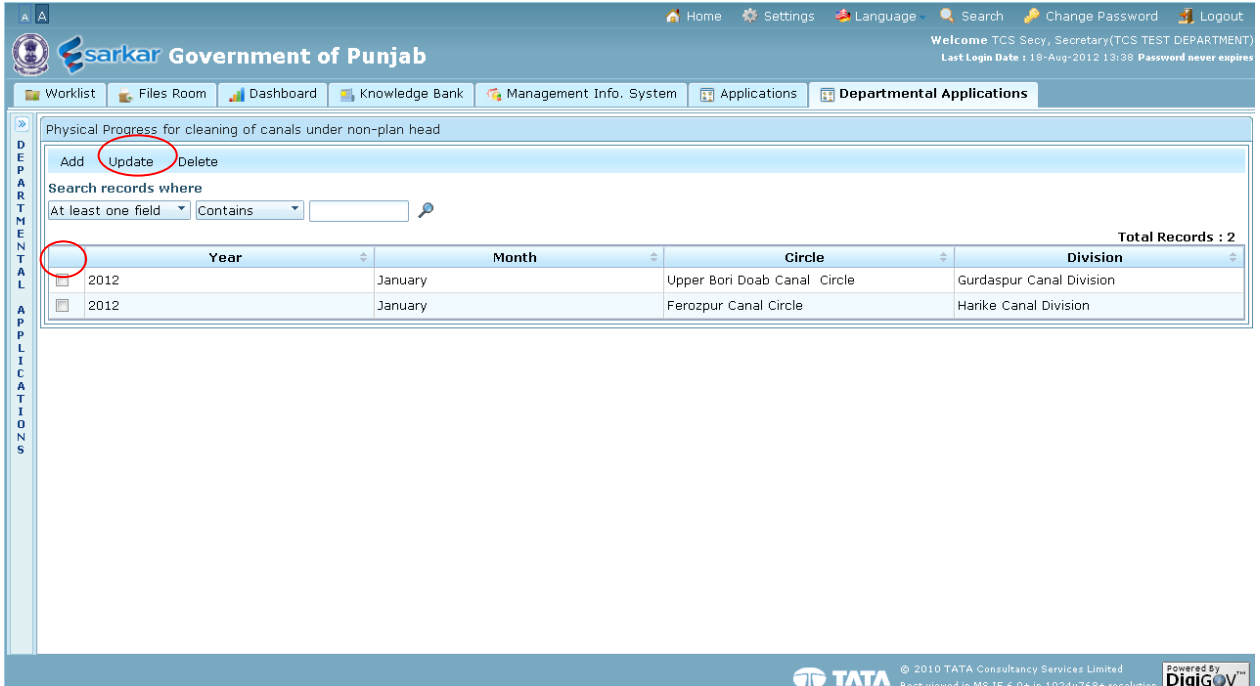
A A

Home Settings Language Search Change Password Logout

esarkar Government of Punjab

Welcome TCS Secy, Secretary(TCS TEST DEPARTMENT)
Last Login Date : 18-Aug-2012 13:38 Password never expires

Worklist | Files Room | Dashboard | Knowledge Bank | Management Info. System | Applications | Departmental Applications

DEPARTMENTAL APPLICATIONS

Physical Progress for cleaning of canals under non-plan head

Add Update Delete

Search records where

At least one field | Contains

Total Records : 2

| | Year | Month | Circle | Division |
|---|---|---|---|---|
| | 2012 | January | Upper Bori Doab Canal Circle | Gurdaspur Canal Division |
| | 2012 | January | Ferozpur Canal Circle | Harike Canal Division |

TATA © 2010 TATA Consultancy Services Limited
Best viewed in MS IE 6.0+ in 1024x768+ resolution

Powered By DigiGOV™